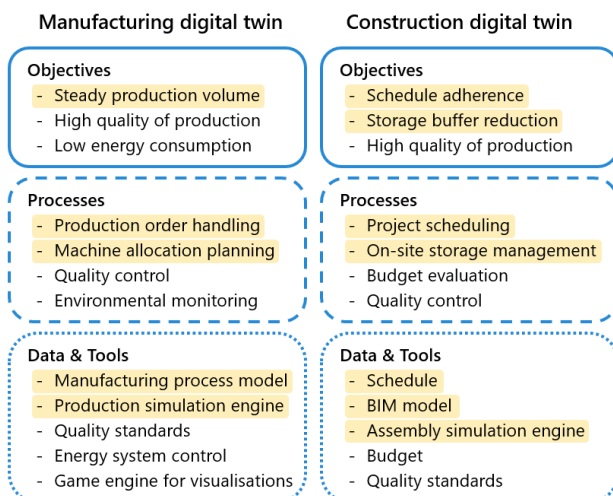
Manufacturing digital twin

Objectives
- Steady production volume
- High quality of production
- Low energy consumption

Processes
- Production order handling
- Machine allocation planning
- Quality control
- Environmental monitoring

Data & Tools
- Manufacturing process model
- Production simulation engine
- Quality standards
- Energy system control
- Game engine for visualisations

Construction digital twin

Objectives
- Schedule adherence
- Storage buffer reduction
- High quality of production

Processes
- Project scheduling
- On-site storage management
- Budget evaluation
- Quality control

Data & Tools
- Schedule
- BIM model
- Assembly simulation engine
- Budget
- Quality standards